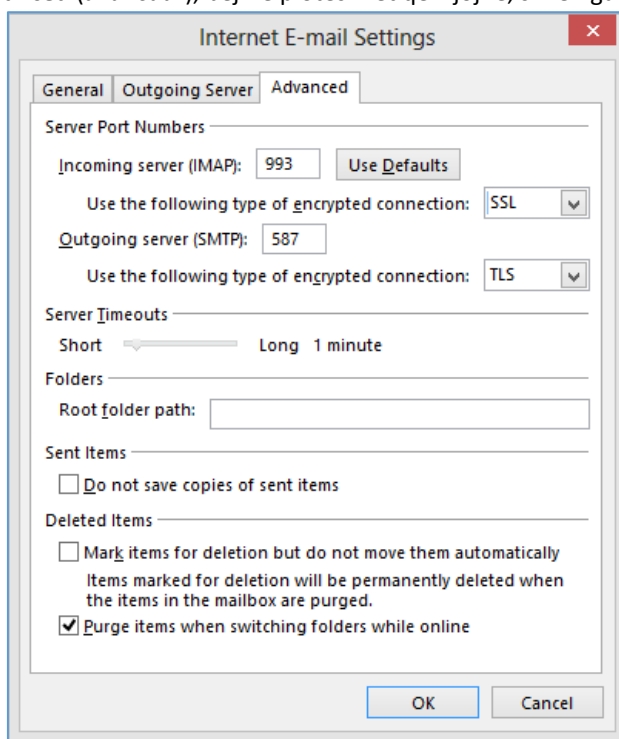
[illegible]

Internet E-mail Settings

General | Outgoing Server | Advanced

Server Port Numbers

Incoming server (IMAP): 993 Use Defaults

Use the following type of encrypted connection: SSL

Outgoing server (SMTP): 587

Use the following type of encrypted connection: TLS

Server Timeouts

Short Long 1 minute

Folders

Root folder path:

Sent Items

Do not save copies of sent items

Deleted Items

Mark items for deletion but do not move them automatically

Items marked for deletion will be permanently deleted when the items in the mailbox are purged.

Purge items when switching folders while online

OK Cancel